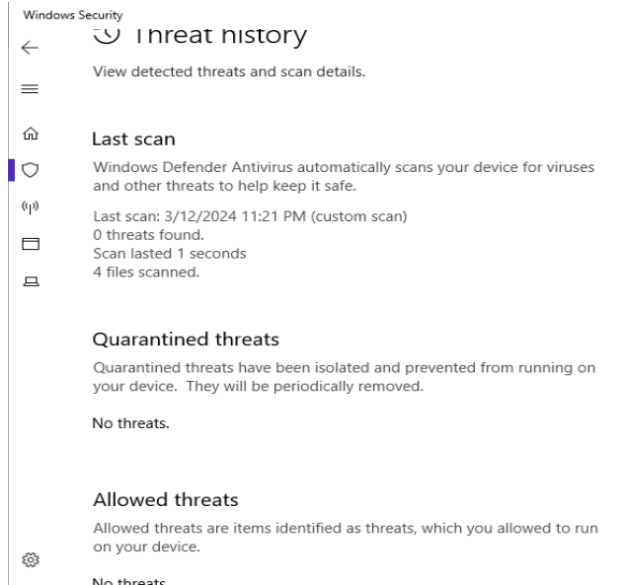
Windows Security

Threat history

View detected threats and scan details.

Last scan

Windows Defender Antivirus automatically scans your device for viruses and other threats to help keep it safe.

Last scan: 3/12/2024 11:21 PM (custom scan)
0 threats found.
Scan lasted 1 seconds
4 files scanned.

Quarantined threats

Quarantined threats have been isolated and prevented from running on your device. They will be periodically removed.

No threats.

Allowed threats

Allowed threats are items identified as threats, which you allowed to run on your device.

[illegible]